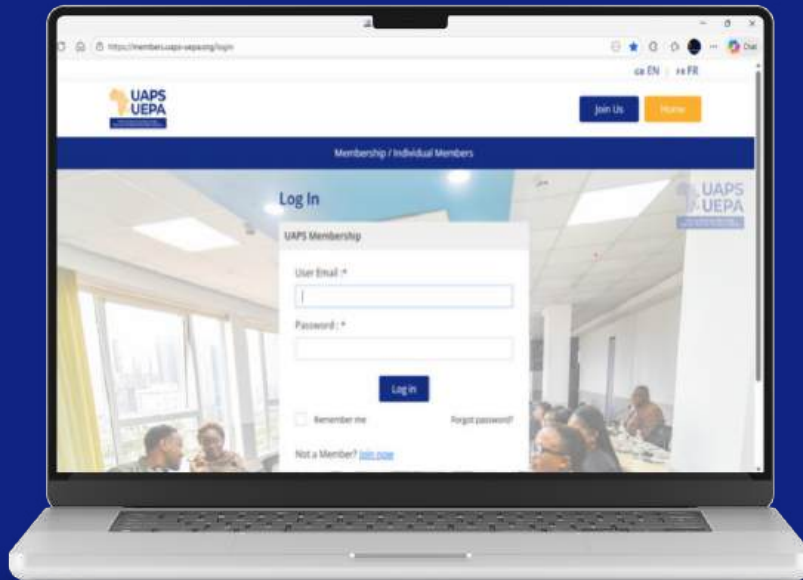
https://members.uaps-uepa.org/login

GB EN | FR FR

UAPS
UEPA

Join Us

Home

Membership / Individual Members

Log In

UAPS
UEPA

UAPS Membership

User Email : *

Password : *

Log in

Remember me

Forgot password?

Not a Member? Join now